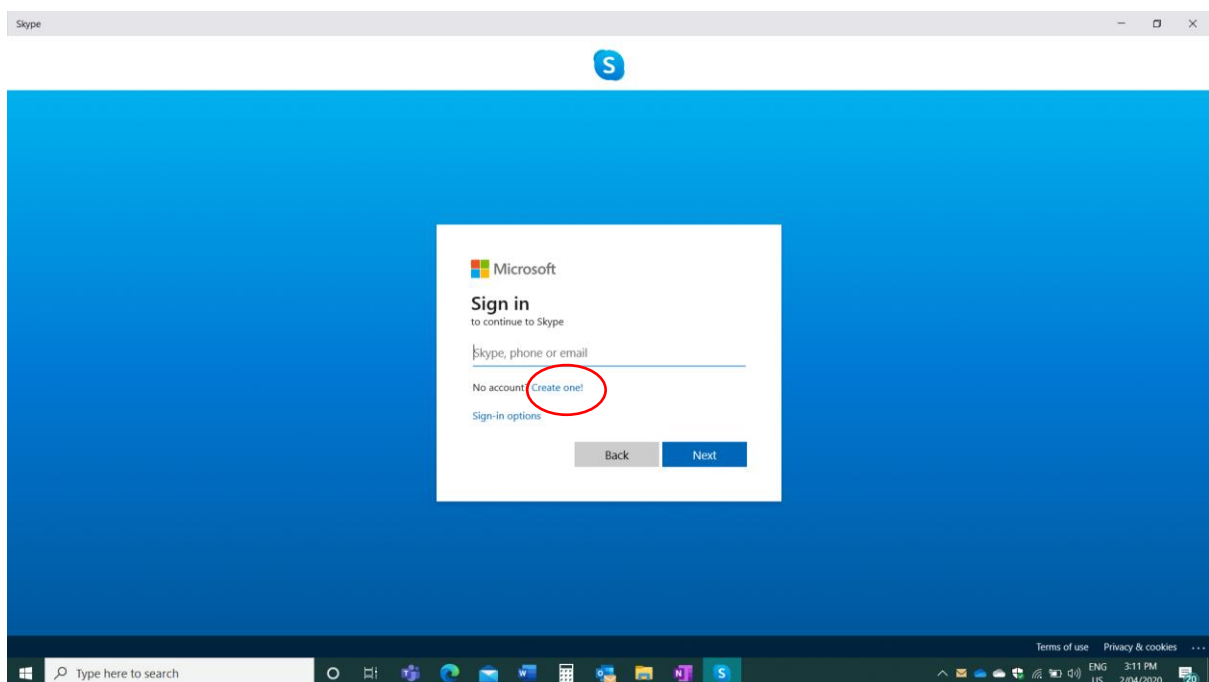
Skype

Microsoft

Sign in

to continue to Skype

Skype, phone or email

No account? Create one!

Sign-in options

Back

Next

Terms of use Privacy & cookies ...

Type here to search

ENG US 3:11 PM 2/04/2020

20